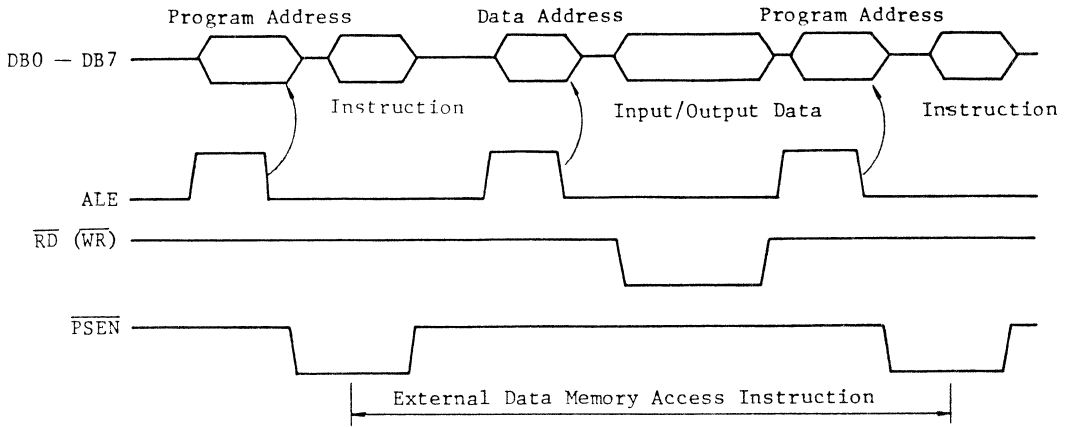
Program Address

Data Address

Program Address

DB0 — DB7

Instruction

Input/Output Data

Instruction

ALE

$\overline{RD}$ ($\overline{WR}$)

$\overline{PSEN}$

External Data Memory Access Instruction